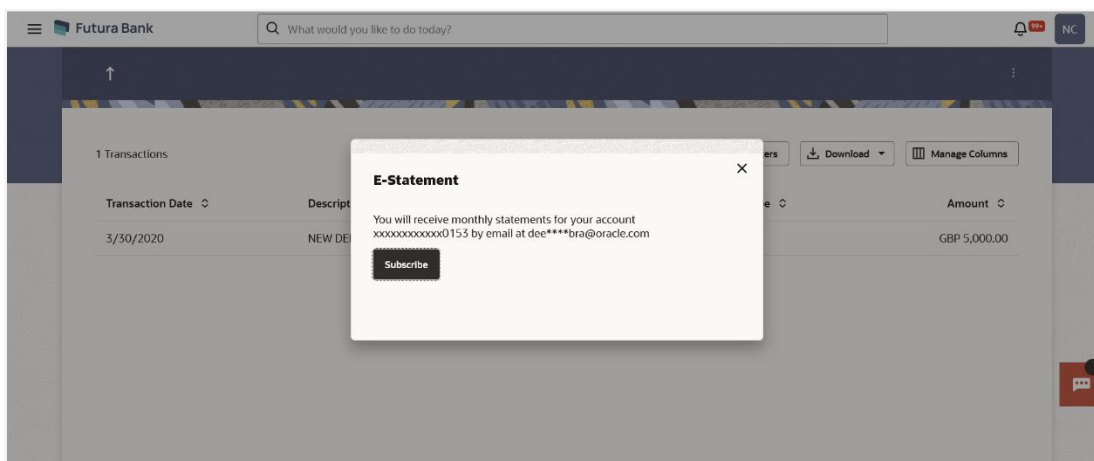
Futura Bank

What would you like to do today?

99+

NC

1 Transactions

ers

Download

Manage Columns

Transaction Date

Descript

e

Amount

3/30/2020

NEW DE

GBP 5,000.00

E-Statement

You will receive monthly statements for your account xxxxxxxxxxxx0153 by email at dee****bra@oracle.com

Subscribe